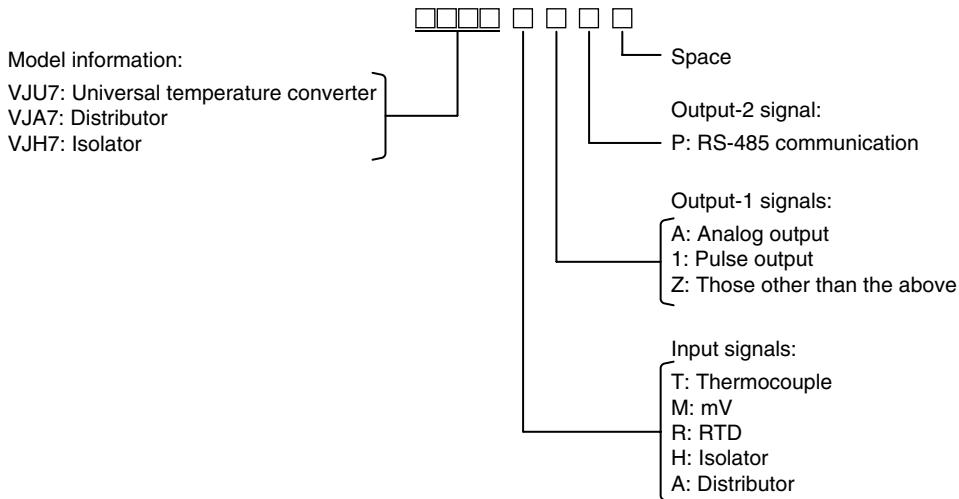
□□□□ □ □ □ □

Space

Model information:
VJU7: Universal temperature converter
VJA7: Distributor
VJH7: Isolator

Output-2 signal:
P: RS-485 communication

Output-1 signals:
A: Analog output
1: Pulse output
Z: Those other than the above

Input signals:
T: Thermocouple
M: mV
R: RTD
H: Isolator
A: Distributor